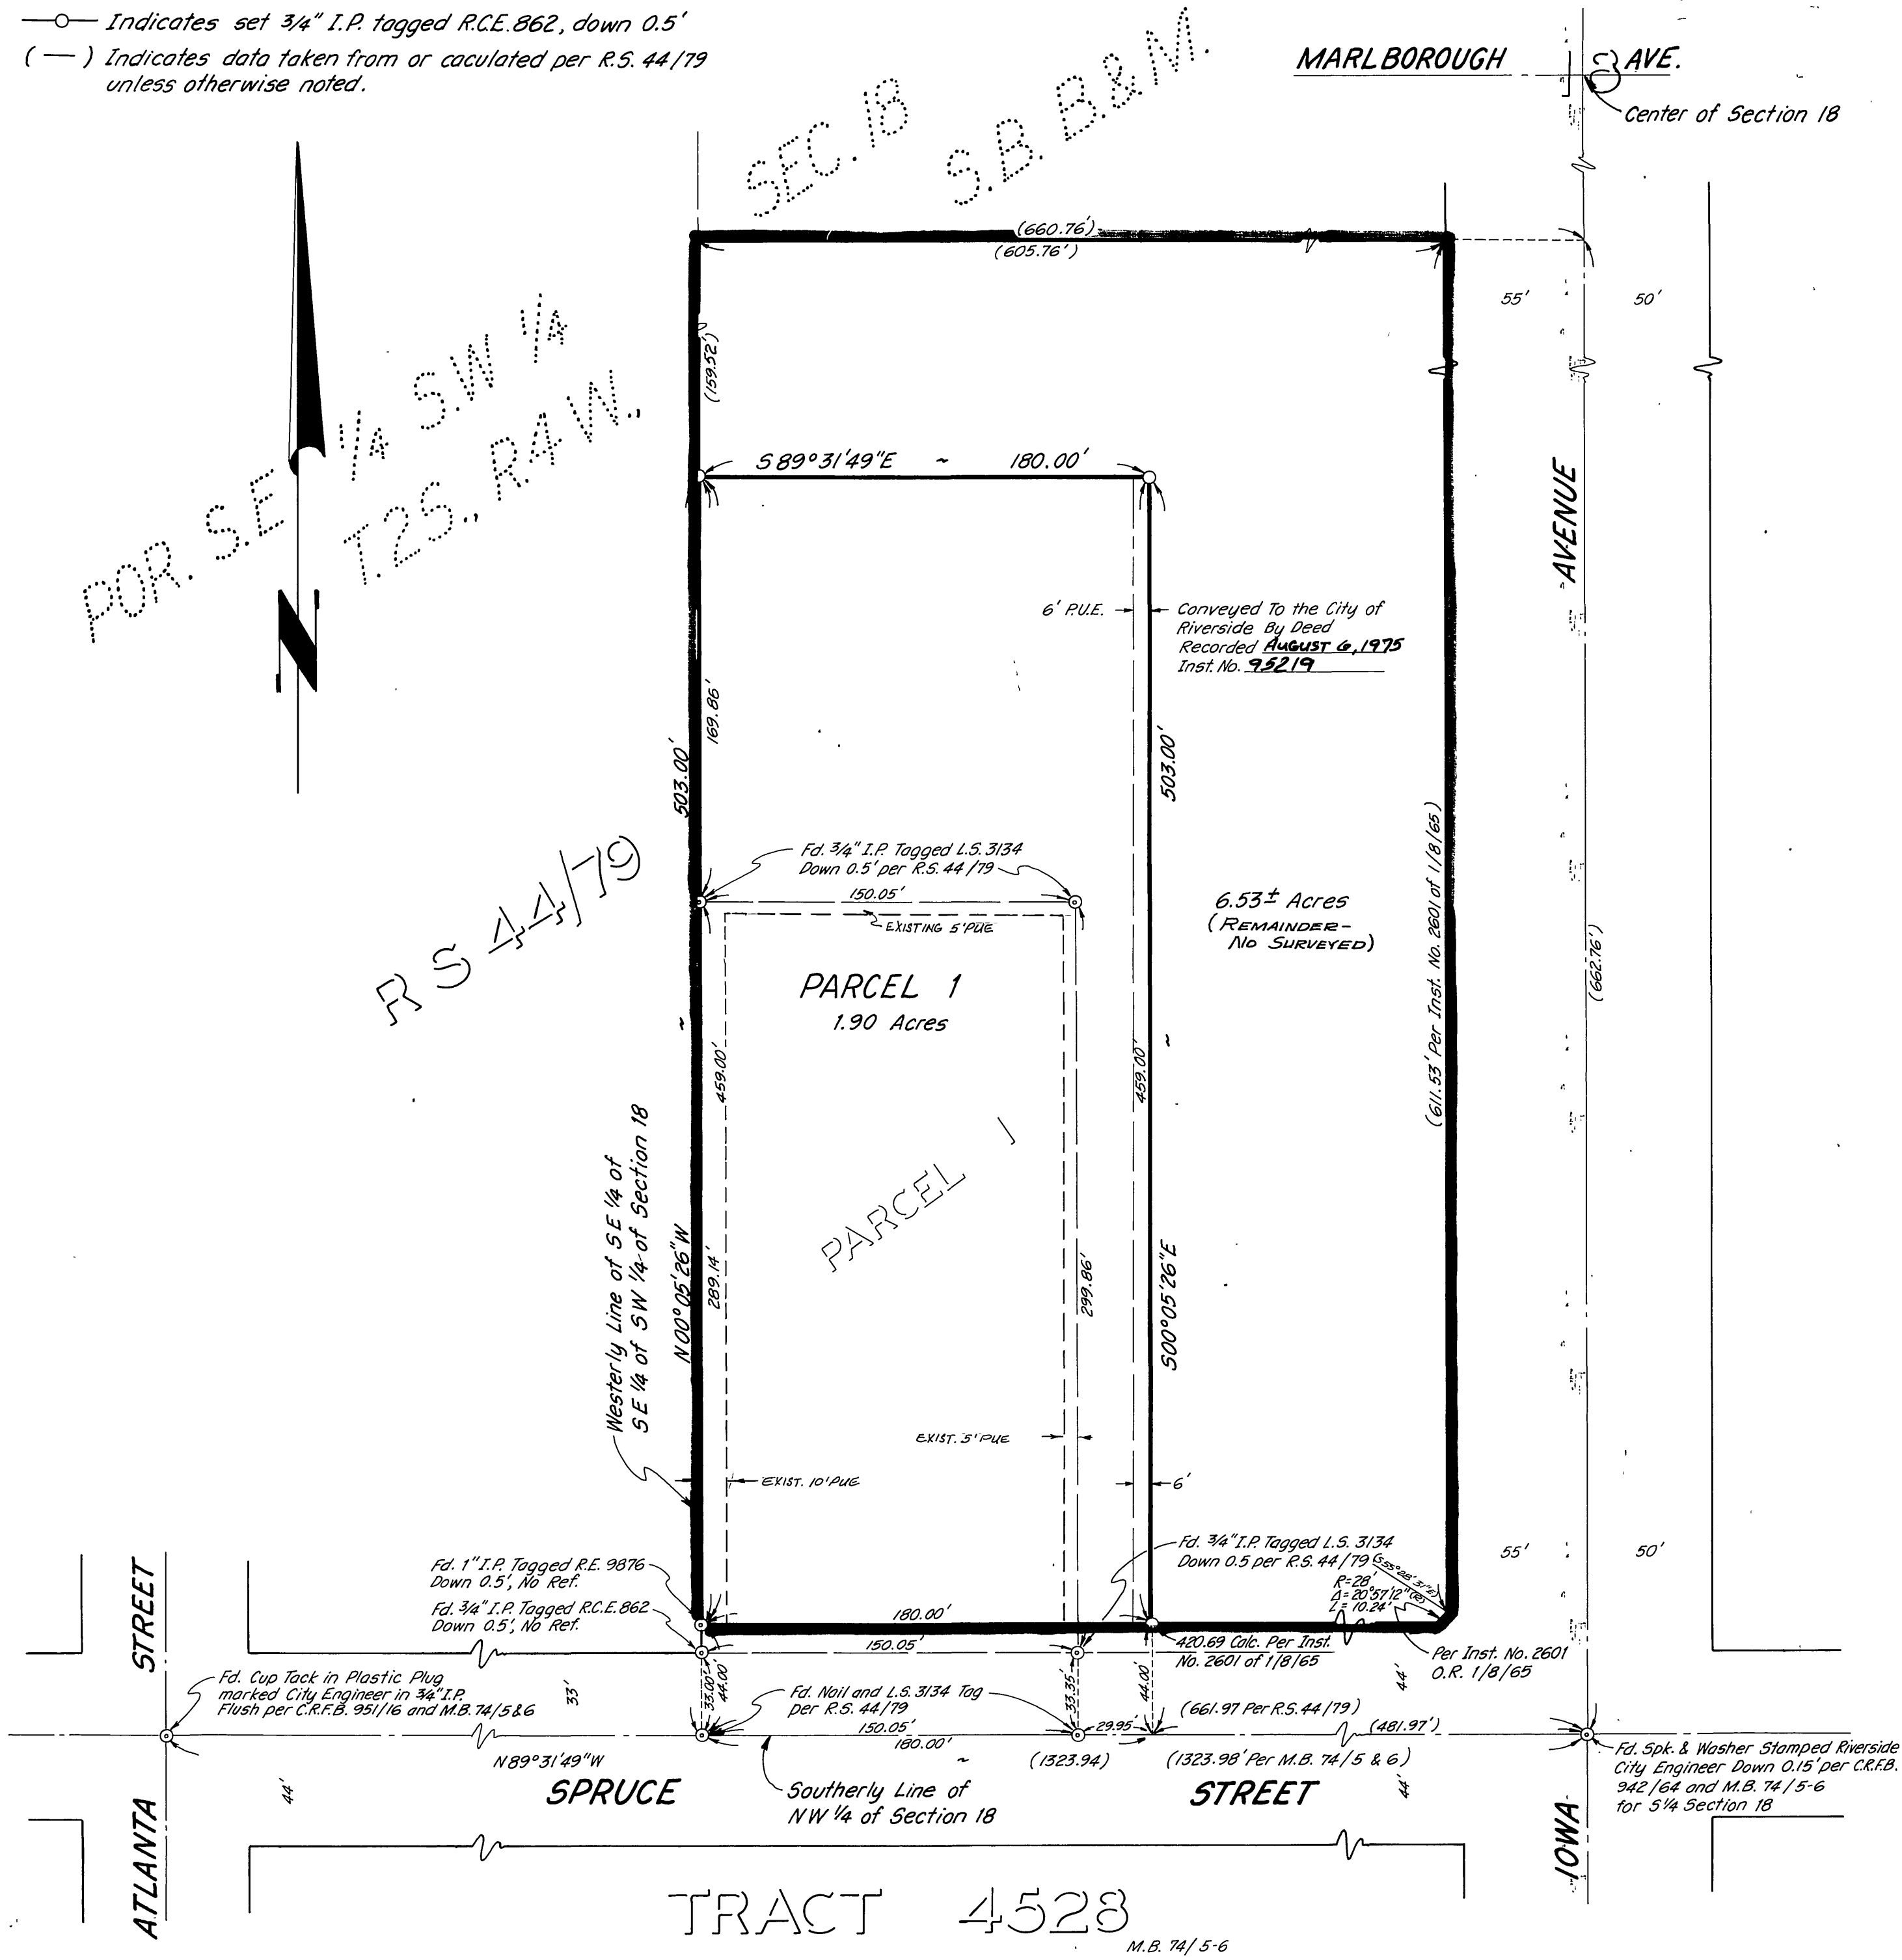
—o— Indicates set 3/4" I.P. tagged R.C.E. 862, down 0.5'
( — ) Indicates data taken from or caculated per R.S. 44/79 unless otherwise noted.

SEC. 18 S.B. B.&M.

MARLBOROUGH AVE.

Center of Section 18

POR. S.E 1/4 S.W 1/4 T.2S., R.4W.

(660.76')
(605.76')

55'
50'

(159.52')

S 89°31'49"E ~ 180.00'

AVENUE

6' P.U.E.

Conveyed To the City of Riverside By Deed Recorded AUGUST 6, 1975 Inst. No. 95219

169.86'

503.00'

503.00'

R S 44/79

Fd. 3/4" I.P. Tagged L.S. 3134 Down 0.5' per R.S. 44/79

150.05'

EXISTING 5' PUE

6.53± Acres (REMAINDER- NO SURVEYED)

(611.53' Per Inst. No. 2601 of 1/8/65)

(662.76')

PARCEL 1
1.90 Acres

459.00'

459.00'

PARCEL 1

Westerly Line of S E 1/4 of S E 1/4 of S W 1/4 of Section 18

N 00°05'26"W

289.14'

299.86'

S00°05'26"E

EXIST. 5' PUE

EXIST. 10' PUE

6'

55'
50'

Fd. 1" I.P. Tagged R.E. 9876 Down 0.5', No Ref.

Fd. 3/4" I.P. Tagged R.C.E. 862 Down 0.5', No Ref.

Fd. 3/4" I.P. Tagged L.S. 3134 Down 0.5 per R.S. 44/79

R=28'
Δ=20°57'12"
L=10.24'

180.00'

150.05'

420.69 Calc. Per Inst. No. 2601 of 1/8/65

Per Inst. No. 2601 O.R. 1/8/65

STREET

Fd. Cup Tack in Plastic Plug marked City Engineer in 3/4" I.P. Flush per C.R.F.B. 951/16 and M.B. 74/5&6

33'

33.00'
44.00'

Fd. Nail and L.S. 3134 Tag per R.S. 44/79

150.05'
180.00'

33.35'
44.00'

29.95'

(661.97 Per R.S. 44/79)

(481.97')

44'

Fd. Spk. & Washer Stamped Riverside City Engineer Down 0.15' per C.R.F.B. 942/64 and M.B. 74/5-6 for S 1/4 Section 18

N89°31'49"W

(1323.94)

(1323.98' Per M.B. 74/5 & 6)

44'

SPRUCE

Southerly Line of NW 1/4 of Section 18

STREET

44'

ATLANTA

IOWA

TRACT 4528

M.B. 74/5-6